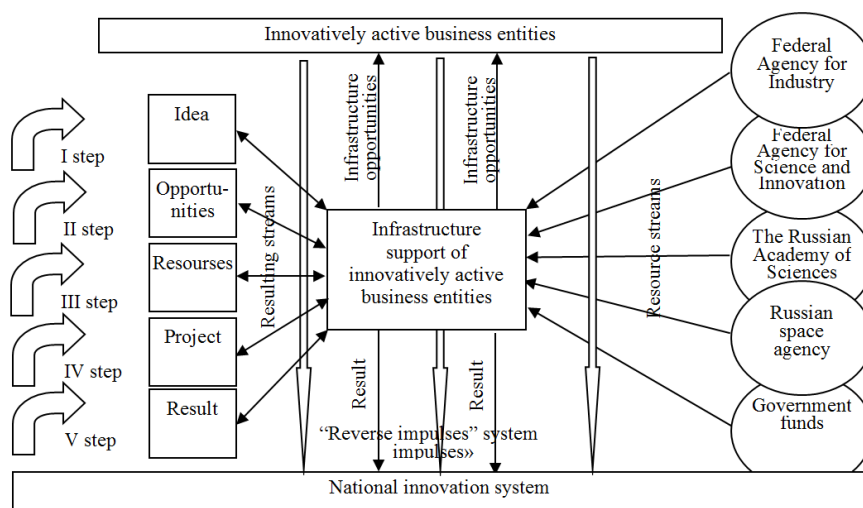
Innovatively active business entities

I step

II step

III step

IV step

V step

Idea

Opportunities

Resourses

Project

Result

Resulting streams

Infrastructure opportunities

Infrastructure opportunities

Infrastructure support of innovatively active business entities

Result

Result

Resource streams

“Reverse impulses” system impulses»

Federal Agency for Industry

Federal Agency for Science and Innovation

The Russian Academy of Sciences

Russian space agency

Government funds

National innovation system